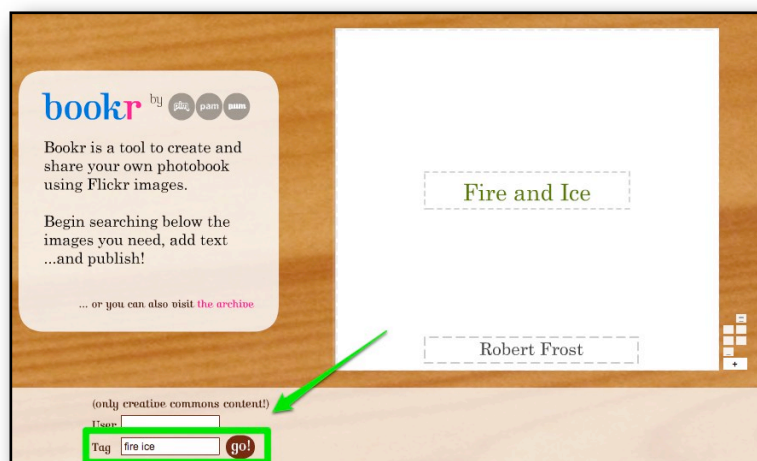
bookr by pim pam pum

Bookr is a tool to create and share your own photobook using Flickr images.

Begin searching below the images you need, add text ...and publish!

... or you can also visit the archive

Fire and Ice

Robert Frost

(only creative commons content!)

User

Tag fire ice go!